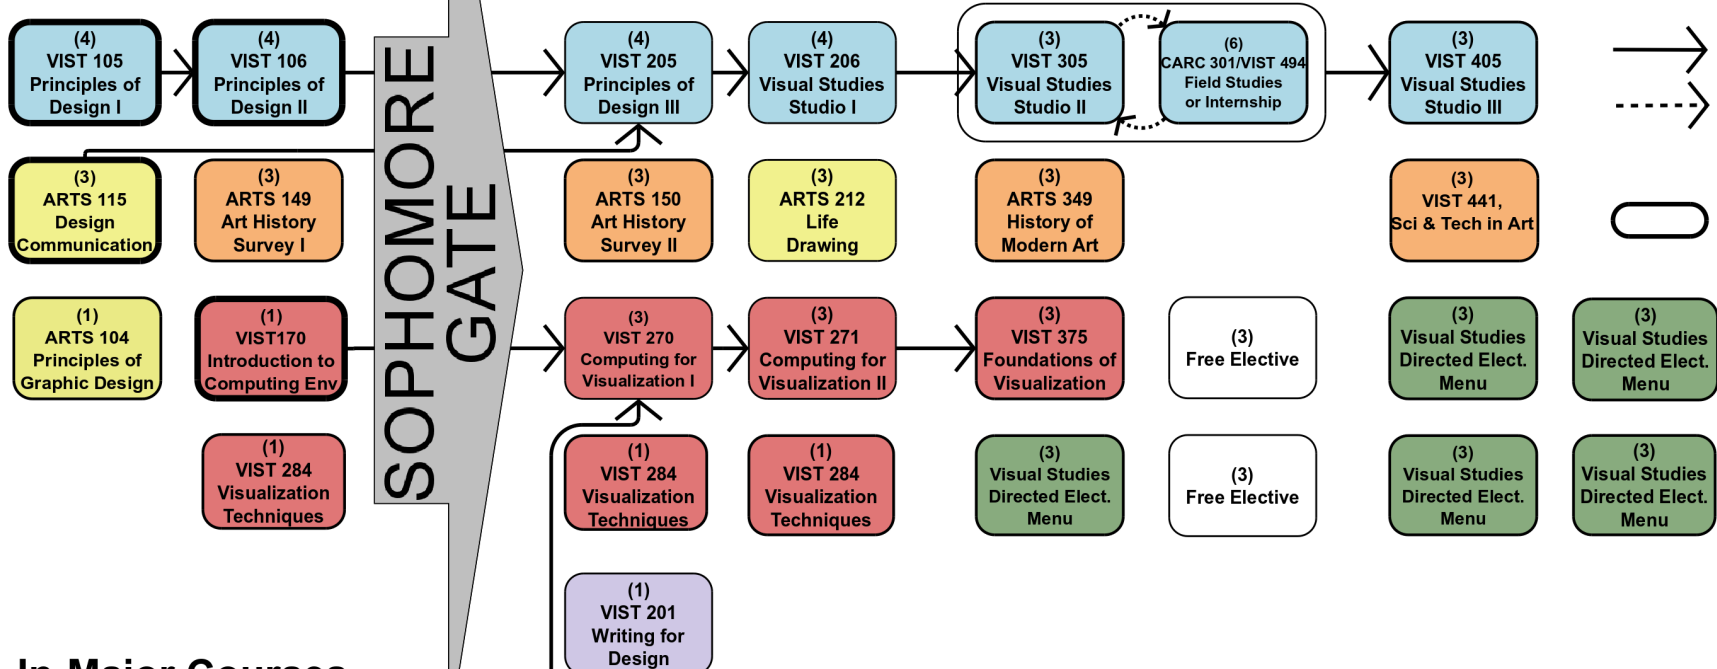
(4)
VIST 105
Principles of
Design I

(4)
VIST 106
Principles of
Design II

SOPHOMORE
GATE

(4)
VIST 205
Principles of
Design III

(4)
VIST 206
Visual Studies
Studio I

(3)
VIST 305
Visual Studies
Studio II

(6)
CARC 301/VIST 494
Field Studies
or Internship

(3)
VIST 405
Visual Studies
Studio III

(3)
ARTS 115
Design
Communication

(3)
ARTS 149
Art History
Survey I

(3)
ARTS 150
Art History
Survey II

(3)
ARTS 212
Life
Drawing

(3)
ARTS 349
History of
Modern Art

(3)
VIST 441,
Sci & Tech in Art

(1)
ARTS 104
Principles of
Graphic Design

(1)
VIST170
Introduction to
Computing Env

(3)
VIST 270
Computing for
Visualization I

(3)
VIST 271
Computing for
Visualization II

(3)
VIST 375
Foundations of
Visualization

(3)
Free Elective

(3)
Visual Studies
Directed Elect.
Menu

(3)
Visual Studies
Directed Elect.
Menu

(1)
VIST 284
Visualization
Techniques

(1)
VIST 284
Visualization
Techniques

(1)
VIST 284
Visualization
Techniques

(3)
Visual Studies
Directed Elect.
Menu

(3)
Free Elective

(3)
Visual Studies
Directed Elect.
Menu

(3)
Visual Studies
Directed Elect.
Menu

(1)
VIST 201
Writing for
Design

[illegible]